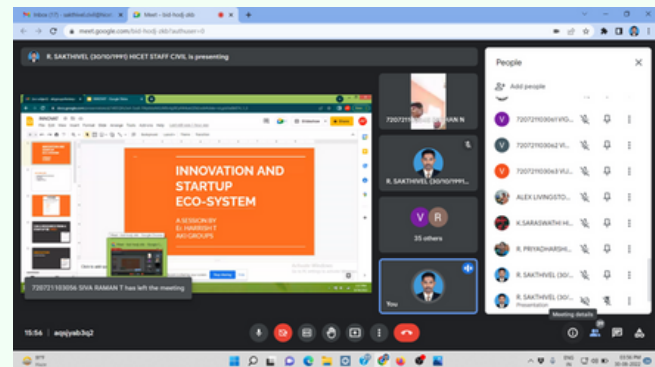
Inbox (17) - sakthivel.civil@hicet
Meet - bid-hodj-akb
meet.google.com/bid-hodj-akb?authuser=0

R. SAKTHIVEL (30/10/1991) HICET STAFF CIVIL is presenting

INNOVATION AND STARTUP ECO-SYSTEM

A SESSION BY
Er. HARISH T
AKI GROUPS

727221 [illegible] HAN N
R. SAKTHIVEL (30/10/1991)...
V R
35 others
You

People
Add people
V 7207211030e1 VIG...
V 7207211030e2 VEL...
V 7207211030e2 VIJ...
ALEX LIVINGSTO...
K.SARASWATHI H...
R. PRIYADHARSHI...
R. SAKTHIVEL (30/...
R. SAKTHIVEL (30/...
Presentation

7207211030S6 SIVA RAMAN T has left the meeting

15:56 | aqsjyab3q2

Meeting details